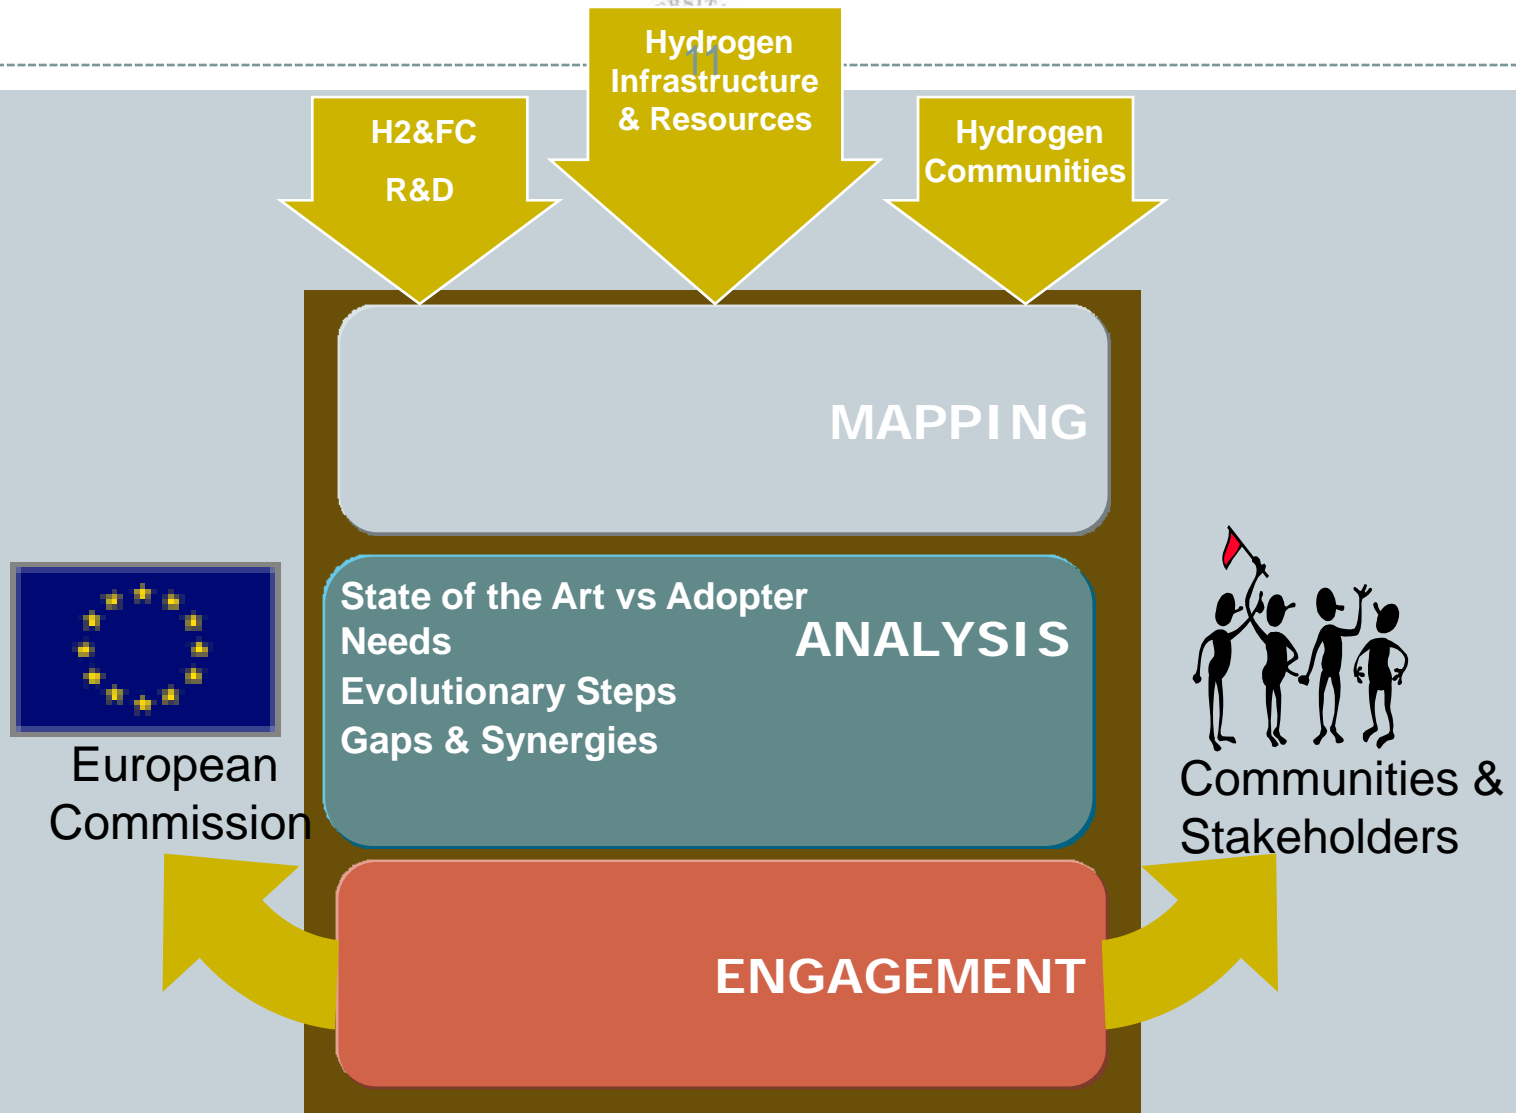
H2&FC
R&D

Hydrogen Infrastructure & Resources

11

Hydrogen Communities

MAPPING

State of the Art vs Adopter Needs
Evolutionary Steps
Gaps & Synergies

ANALYSIS

European Commission

Communities & Stakeholders

ENGAGEMENT